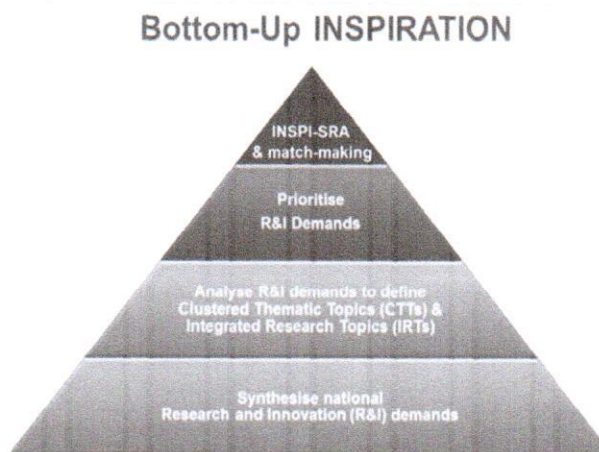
Bottom-Up INSPIRATION

INSPI-SRA & match-making

Prioritise R&I Demands

Analyse R&I demands to define Clustered Thematic Topics (CTTs) & Integrated Research Topics (IRTs)

Synthesise national Research and Innovation (R&I) demands